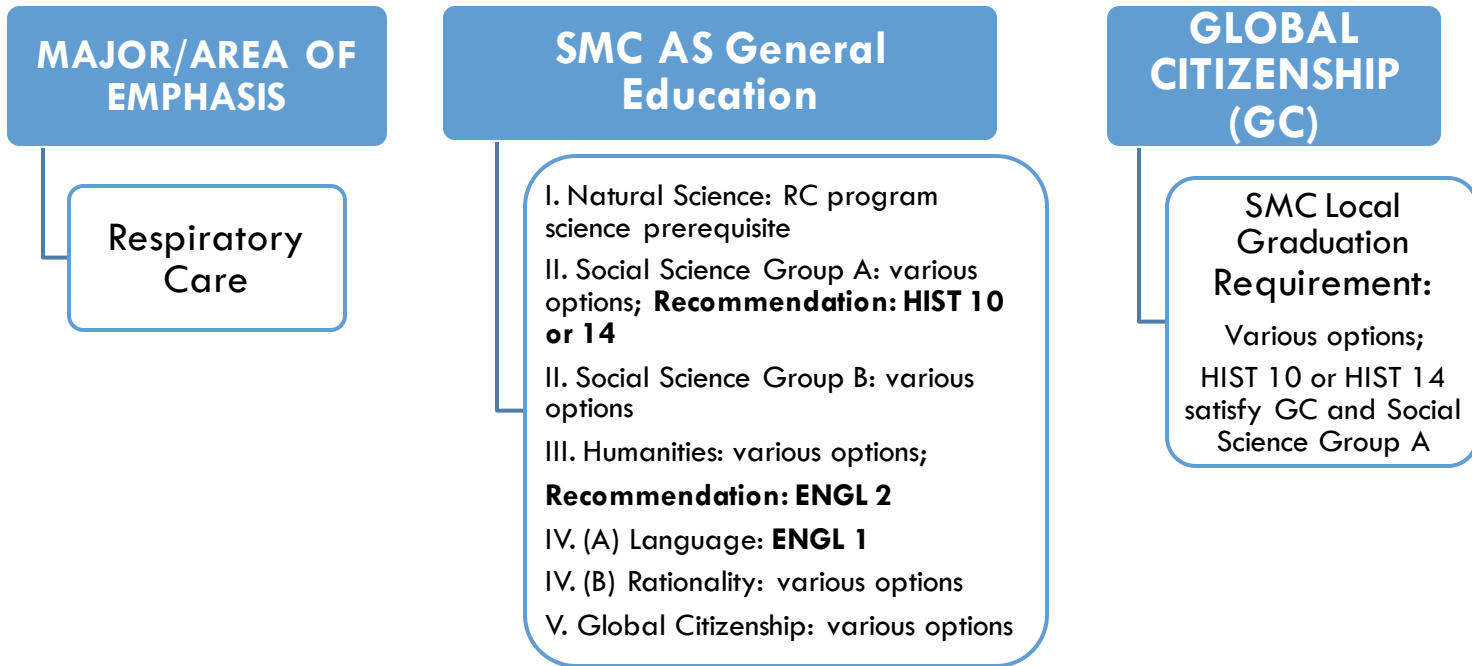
MAJOR/AREA OF EMPHASIS

Respiratory Care

SMC AS General Education

I. Natural Science: RC program science prerequisite

II. Social Science Group A: various options; Recommendation: HIST 10 or 14

II. Social Science Group B: various options

III. Humanities: various options;

Recommendation: ENGL 2

IV. (A) Language: ENGL 1

IV. (B) Rationality: various options

V. Global Citizenship: various options

GLOBAL CITIZENSHIP (GC)

SMC Local Graduation Requirement:

Various options;

HIST 10 or HIST 14 satisfy GC and Social Science Group A